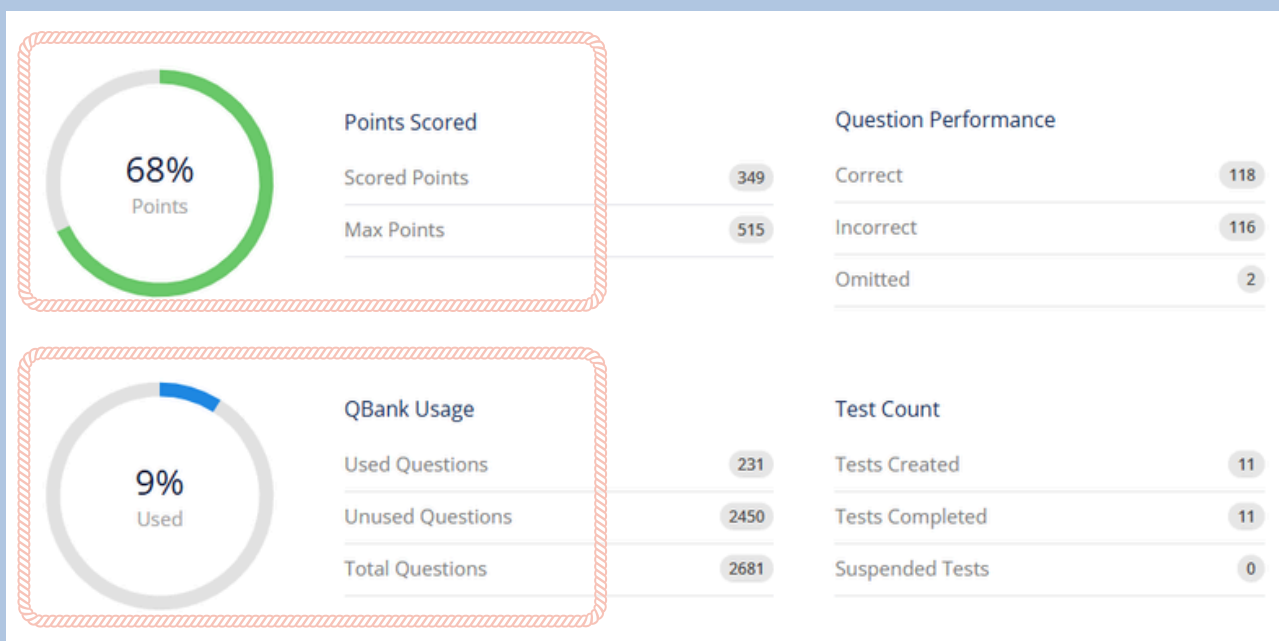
68%
Points

Points Scored

Scored Points 349

Max Points 515

Question Performance

Correct 118

Incorrect 116

Omitted 2

9%
Used

QBank Usage

Used Questions 231

Unused Questions 2450

Total Questions 2681

Test Count

Tests Created 11

Tests Completed 11

Suspended Tests 0